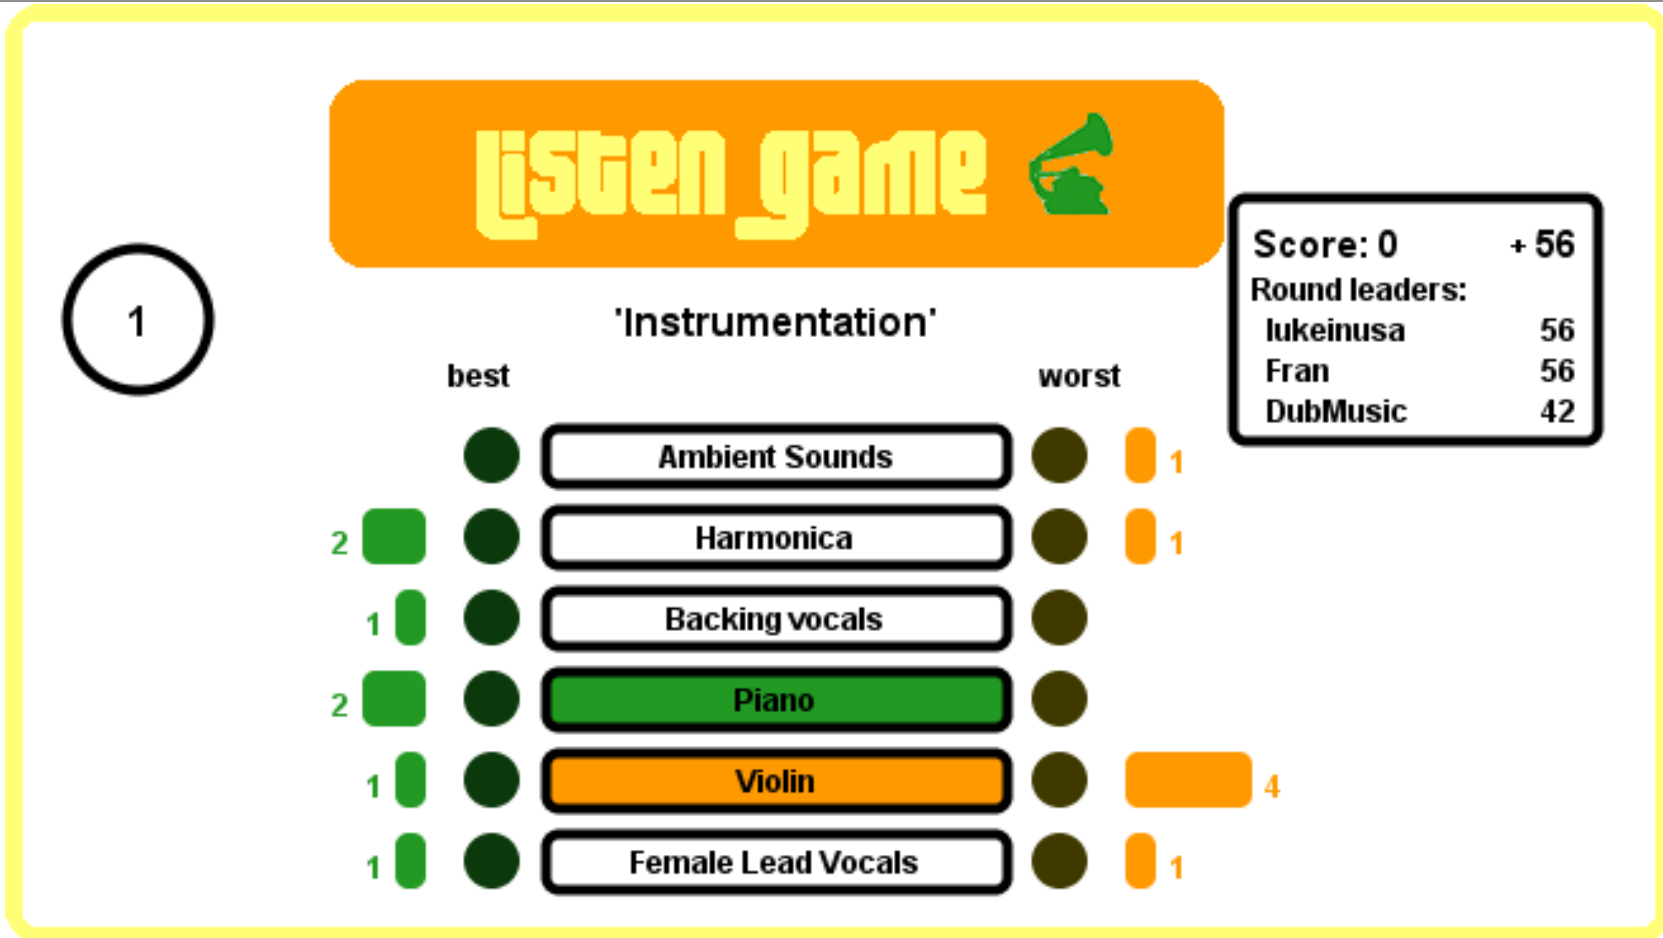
listen game

1

'Instrumentation'

best

worst

Ambient Sounds 1

2 Harmonica 1

1 Backing vocals

2 Piano

1 Violin 4

1 Female Lead Vocals 1

Score: 0 + 56
Round leaders:

| | |
|---|---|
| lukeinusa | 56 |
| Fran | 56 |
| DubMusic | 42 |